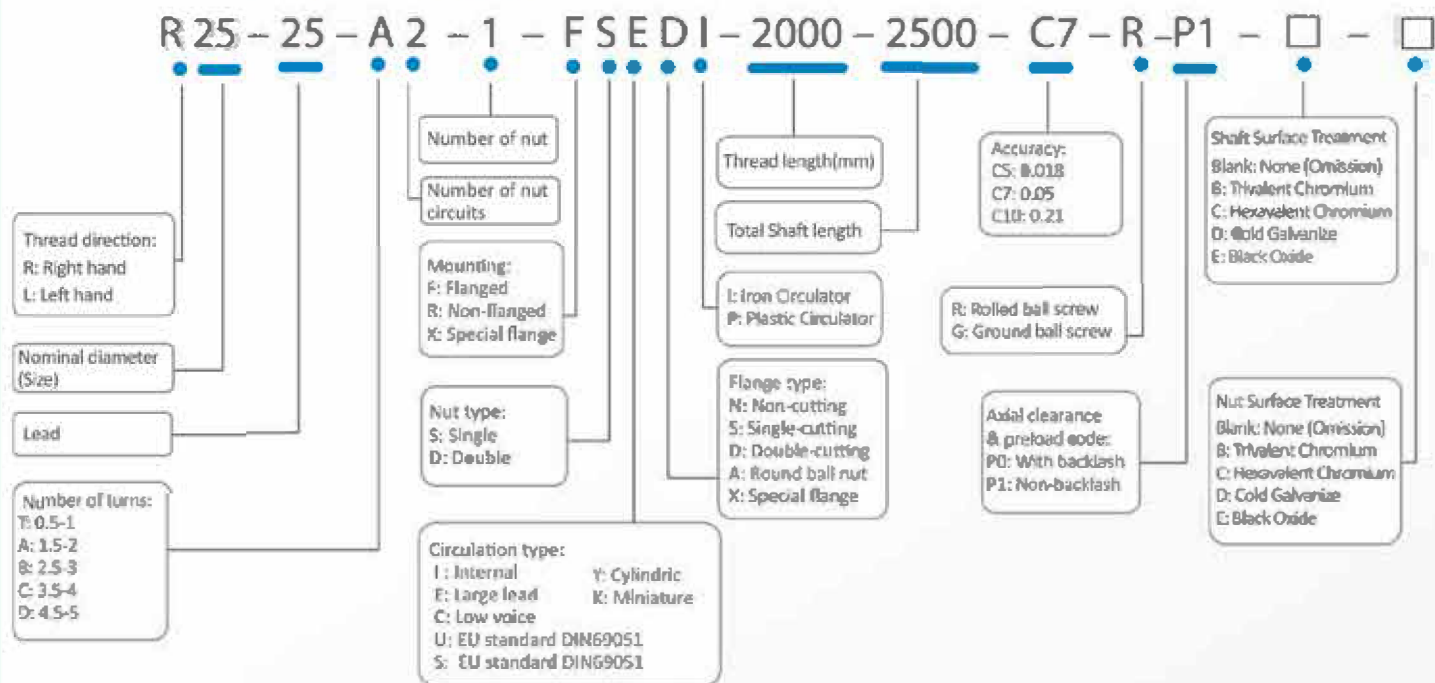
R 25 – 25 – A 2 – 1 – F S E D I – 2000 – 2500 – C7 – R – P1 – □ – □

Number of nut

Number of nut circuits

Thread direction:
R: Right hand
L: Left hand

Nominal diameter (Size)

Lead

Number of turns:
T: 0.5-1
A: 1.5-2
B: 2.5-3
C: 3.5-4
D: 4.5-5

Mounting:
F: Flanged
R: Non-flanged
X: Special flange

Nut type:
S: Single
D: Double

Circulation type:
I : Internal
E: Large lead
C: Low voice
U: EU standard DIN69051
S: EU standard DIN69051
Y: Cylindric
K: Miniature

Thread length(mm)

Total Shaft length

I: Iron Circulator
P: Plastic Circulator

Flange type:
N: Non-cutting
S: Single-cutting
D: Double-cutting
A: Round ball nut
X: Special flange

Accuracy:
C5: 0.018
C7: 0.05
C10: 0.21

R: Rolled ball screw
G: Ground ball screw

Axial clearance & preload code:
P0: With backlash
P1: Non-backlash

Shaft Surface Treatment
Blank: None (Omission)
B: Trivalent Chromium
C: Hexavalent Chromium
D: Cold Galvanize
E: Black Oxide

Nut Surface Treatment
Blank: None (Omission)
B: Trivalent Chromium
C: Hexavalent Chromium
D: Cold Galvanize
E: Black Oxide